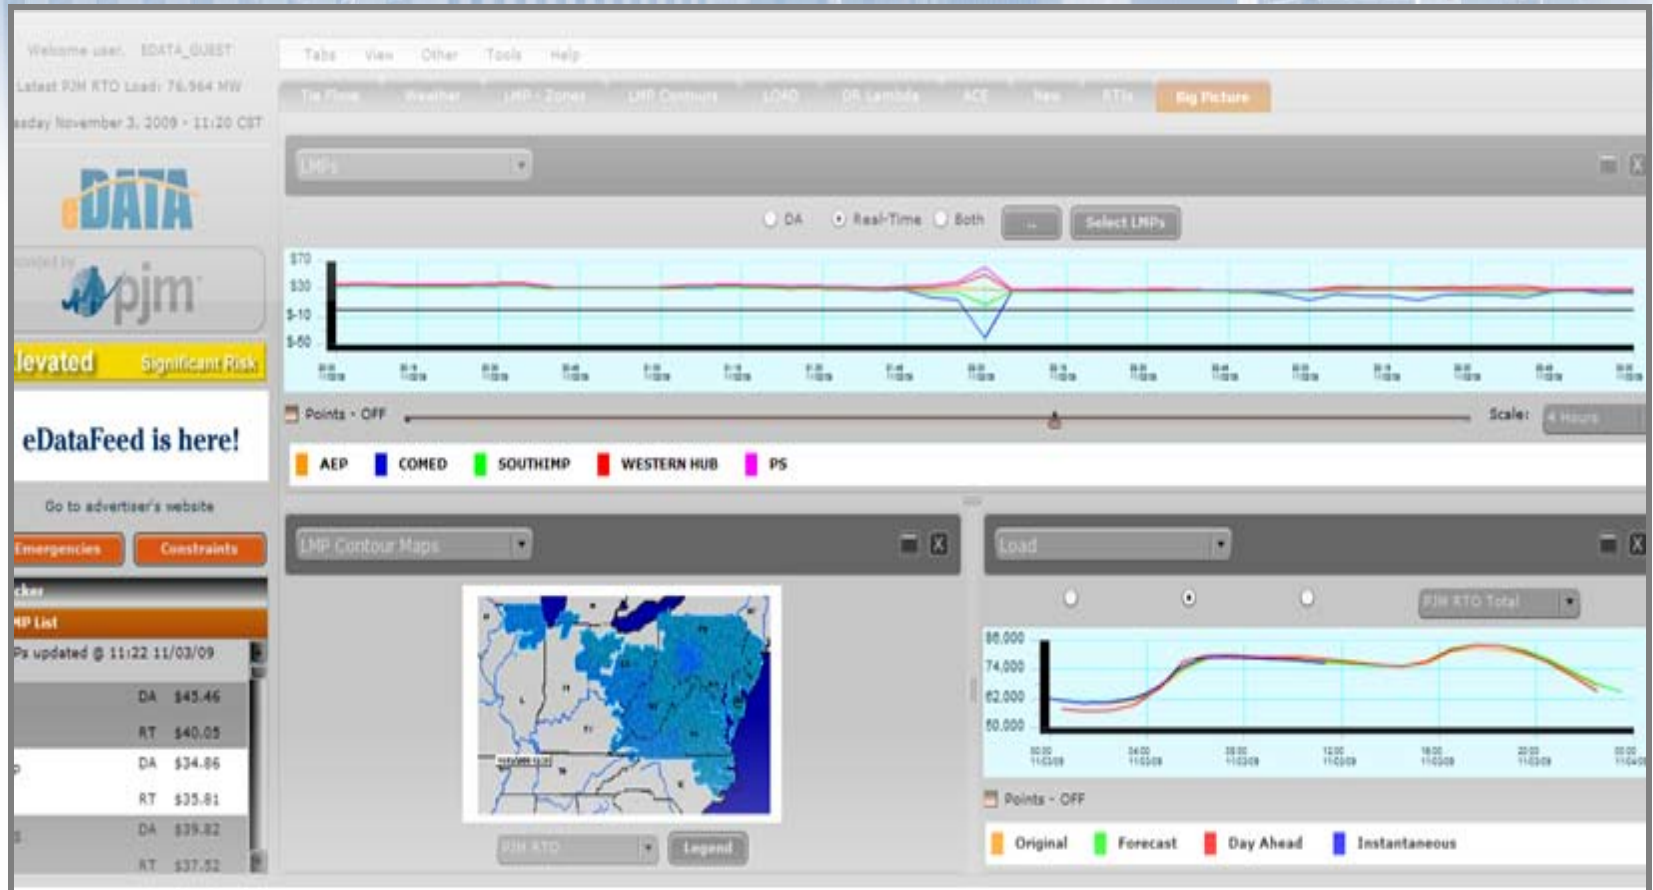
Welcome user, EDATA_GUEST
Latest PJM RTO Load: 76,964 MW
esday November 3, 2009 - 11:20 CST

Tabs View Other Tools Help

Tie Flow Weather LMP - Zones LMP Contours LOAD DR Lambda ACE New RTIs Big Picture

eDATA
pjm

levated Significant Risk

eDataFeed is here!

Go to advertiser's website

Emergencies Constraints

cker
MP List
Ps updated @ 11:22 11/03/09

| | | |
|---|---|---|
| | DA | $45.46 |
| | RT | $40.05 |
| | DA | $34.86 |
| | RT | $35.81 |
| | DA | $39.82 |
| | RT | $37.52 |

LMPs

DA Real-Time Both ... Select LMPs

$70
$30
$-10
$-50

Points - OFF
Scale: 4 Hours

AEP COMED SOUTHIMP WESTERN HUB PS

LMP Contour Maps

PJM RTO Legend

Load

PJM RTO Total

86,000
74,000
62,000
50,000

Points - OFF

Original Forecast Day Ahead Instantaneous